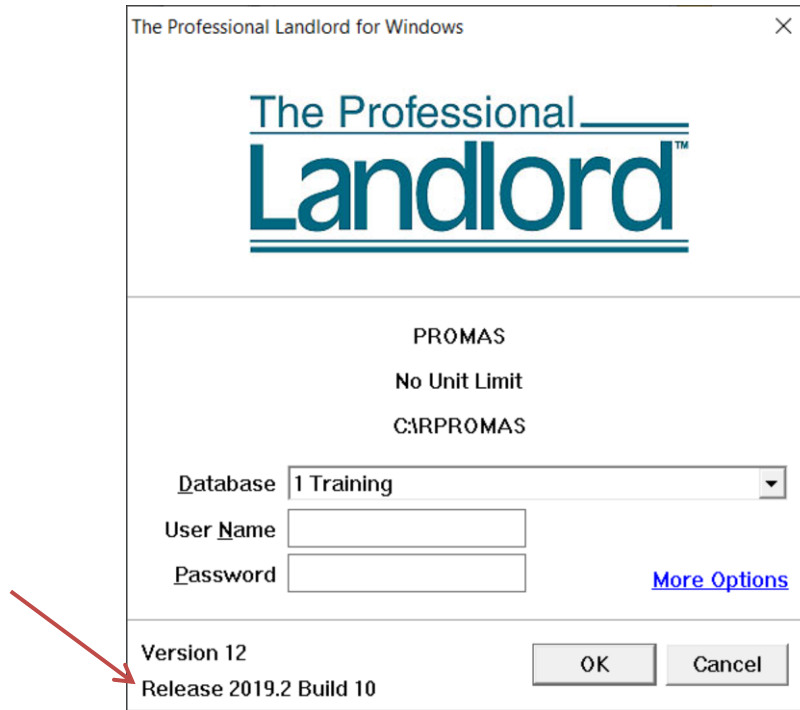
The Professional Landlord for Windows

The Professional Landlord™

PROMAS

No Unit Limit

C:\RPROMAS

Database 1 Training

User Name

Password

More Options

Version 12

Release 2019.2 Build 10

OK

Cancel